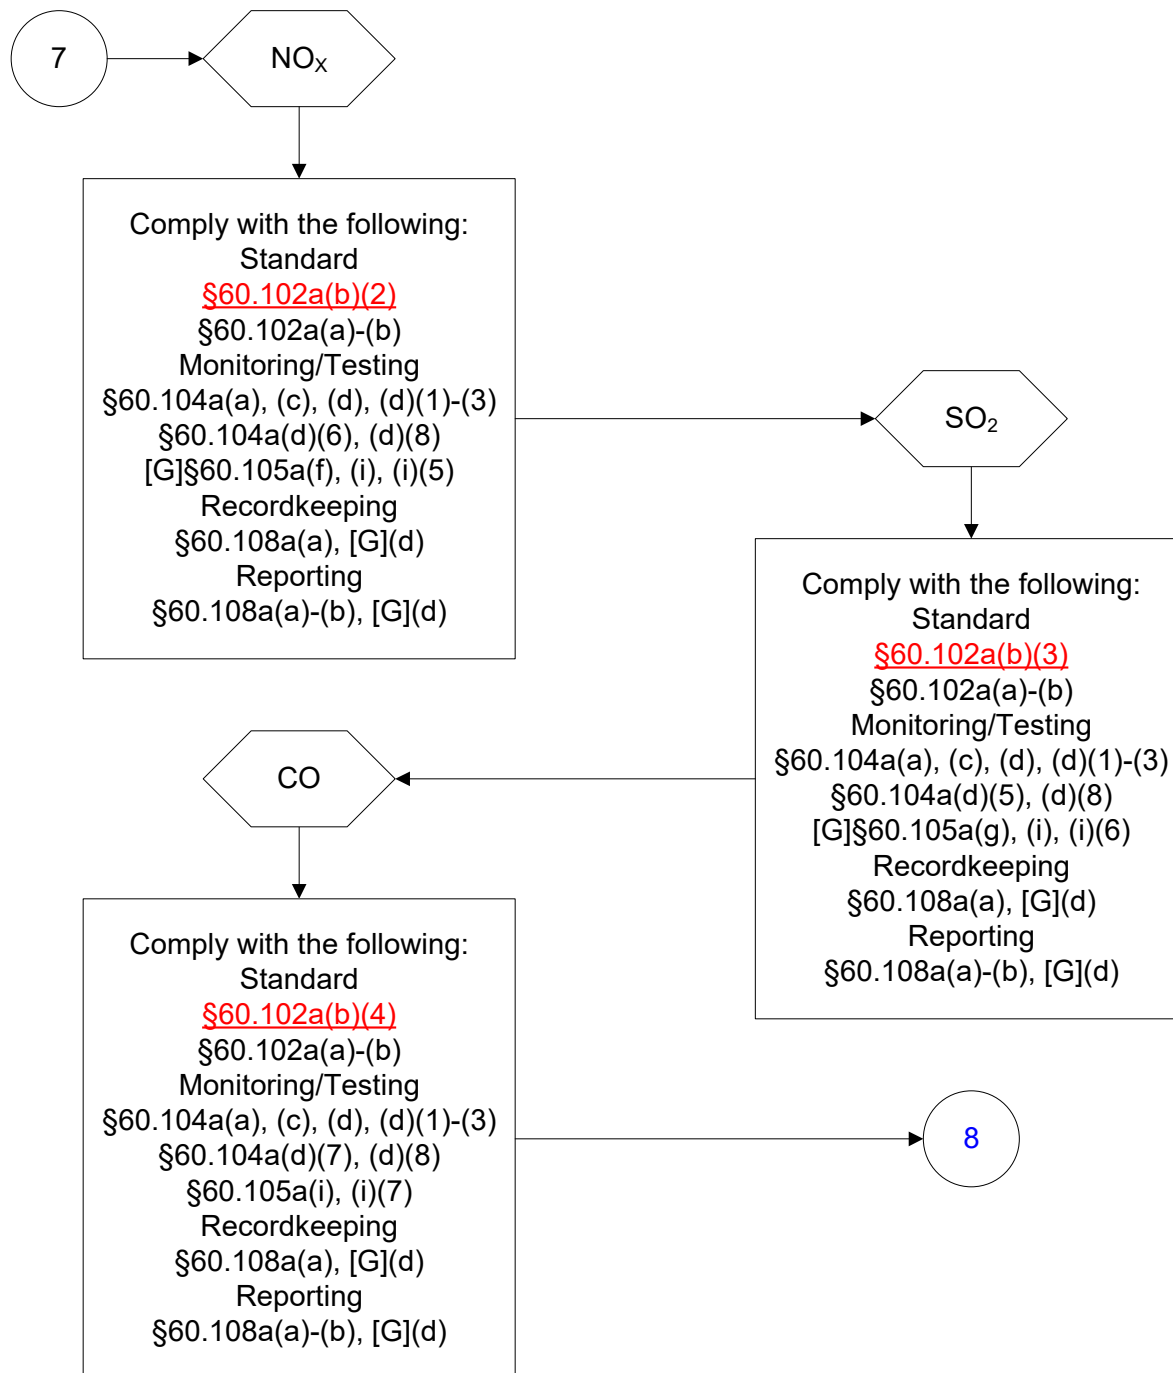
7

$NO_X$

Comply with the following:
Standard
§60.102a(b)(2)
§60.102a(a)-(b)
Monitoring/Testing
§60.104a(a), (c), (d), (d)(1)-(3)
§60.104a(d)(6), (d)(8)
[G]§60.105a(f), (i), (i)(5)
Recordkeeping
§60.108a(a), [G](d)
Reporting
§60.108a(a)-(b), [G](d)

$SO_2$

Comply with the following:
Standard
§60.102a(b)(3)
§60.102a(a)-(b)
Monitoring/Testing
§60.104a(a), (c), (d), (d)(1)-(3)
§60.104a(d)(5), (d)(8)
[G]§60.105a(g), (i), (i)(6)
Recordkeeping
§60.108a(a), [G](d)
Reporting
§60.108a(a)-(b), [G](d)

CO

Comply with the following:
Standard
§60.102a(b)(4)
§60.102a(a)-(b)
Monitoring/Testing
§60.104a(a), (c), (d), (d)(1)-(3)
§60.104a(d)(7), (d)(8)
§60.105a(i), (i)(7)
Recordkeeping
§60.108a(a), [G](d)
Reporting
§60.108a(a)-(b), [G](d)

8